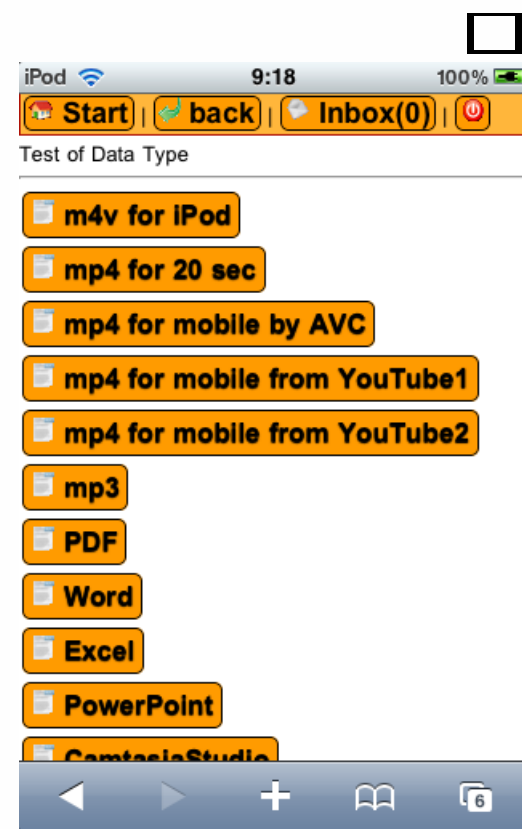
iPod 9:18 100%

Start | back | Inbox(0) |

Test of Data Type

m4v for iPod

mp4 for 20 sec

mp4 for mobile by AVC

mp4 for mobile from YouTube1

mp4 for mobile from YouTube2

mp3

PDF

Word

Excel

PowerPoint

CamtasiaStudio

6